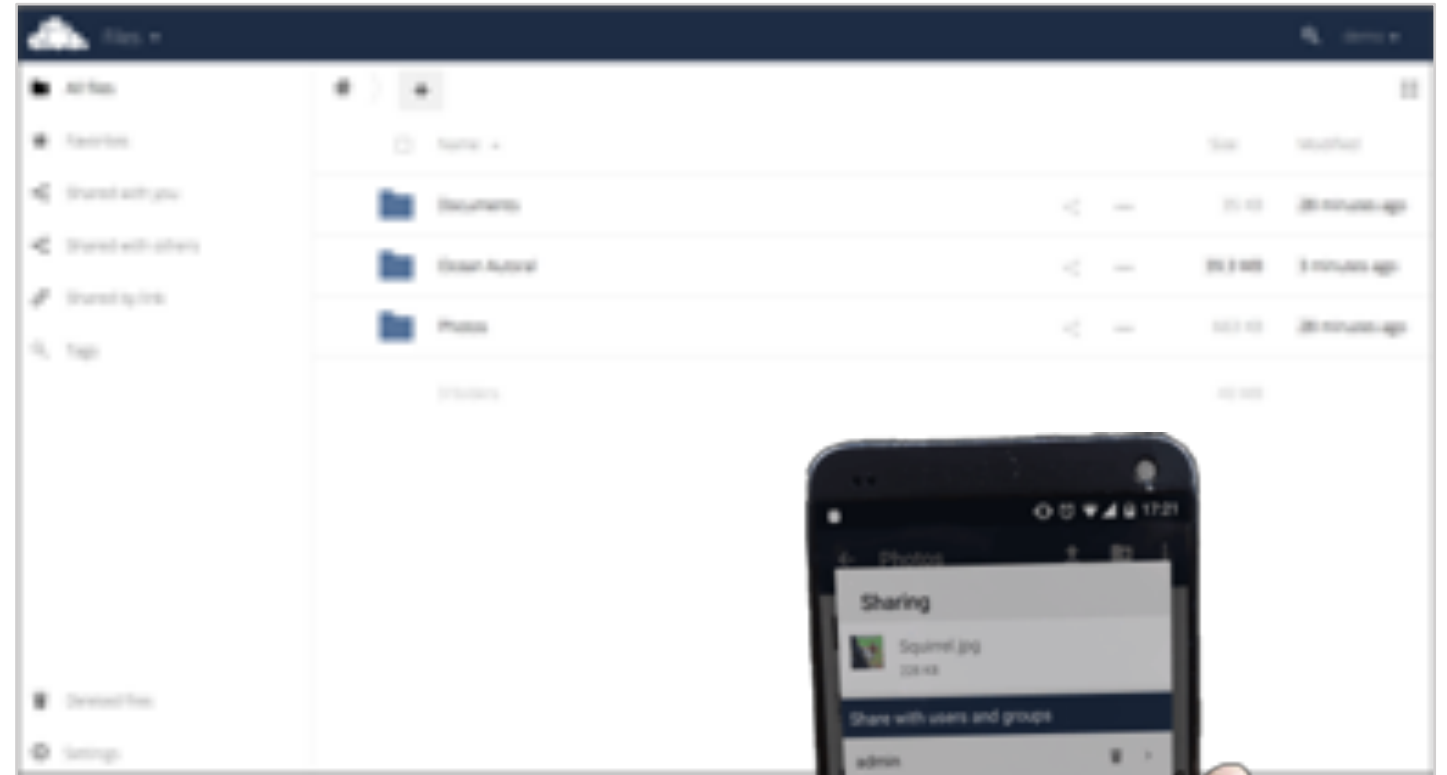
Files ▾

demo ▾

All files

Favorites

Shared with you

Shared with others

Shared by link

Tags

Name ▴

Size

Modified

Documents

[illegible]

28 minutes ago

Ocean Autoral

39.3 MB

3 minutes ago

Photos

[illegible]

28 minutes ago

3 folders

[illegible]

Deleted files

Settings

17:21

Photos

Sharing

Squirrel.jpg

228 KB

Share with users and groups

admin